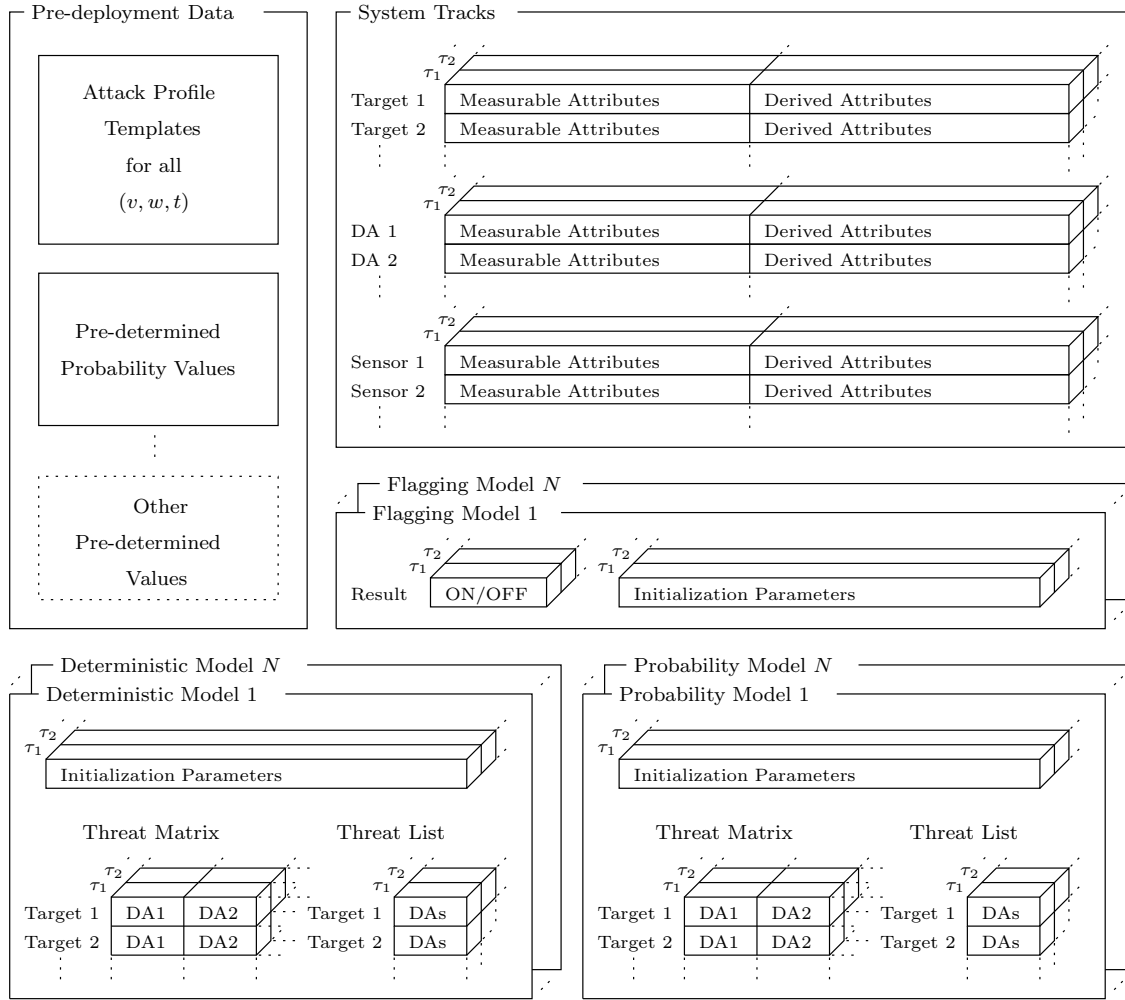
Pre-deployment Data

Attack Profile Templates for all $(v, w, t)$

Pre-determined Probability Values

Other Pre-determined Values

System Tracks

$\tau_2$
$\tau_1$
Target 1 Measurable Attributes Derived Attributes
Target 2 Measurable Attributes Derived Attributes

$\tau_2$
$\tau_1$
DA 1 Measurable Attributes Derived Attributes
DA 2 Measurable Attributes Derived Attributes

$\tau_2$
$\tau_1$
Sensor 1 Measurable Attributes Derived Attributes
Sensor 2 Measurable Attributes Derived Attributes

Flagging Model $N$
Flagging Model 1

$\tau_2$
$\tau_1$
Result ON/OFF

$\tau_2$
$\tau_1$
Initialization Parameters

Deterministic Model $N$
Deterministic Model 1

$\tau_2$
$\tau_1$
Initialization Parameters

Threat Matrix

$\tau_2$
$\tau_1$
Target 1 DA1 DA2
Target 2 DA1 DA2

Threat List

$\tau_2$
$\tau_1$
Target 1 DAs
Target 2 DAs

Probability Model $N$
Probability Model 1

$\tau_2$
$\tau_1$
Initialization Parameters

Threat Matrix

$\tau_2$
$\tau_1$
Target 1 DA1 DA2
Target 2 DA1 DA2

Threat List

$\tau_2$
$\tau_1$
Target 1 DAs
Target 2 DAs